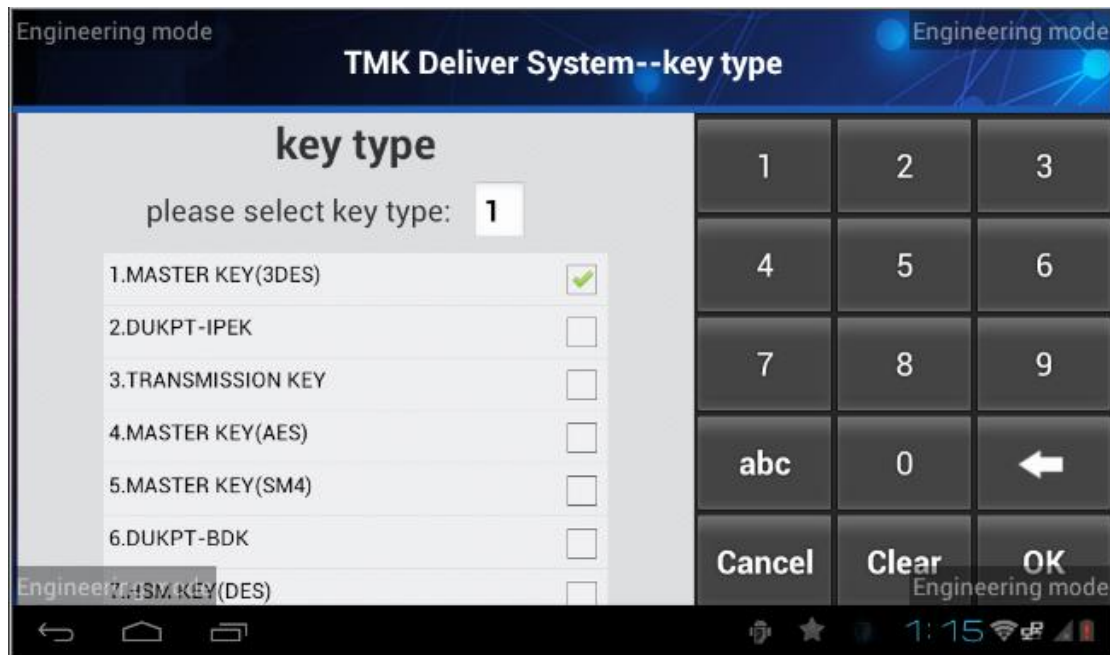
Engineering mode
TMK Deliver System--key type
Engineering mode

key type
please select key type: 1

1.MASTER KEY(3DES)
2.DUKPT-IPEK
3.TRANSMISSION KEY
4.MASTER KEY(AES)
5.MASTER KEY(SM4)
6.DUKPT-BDK
Engineering mode 7.HSM KEY(DES)

| 1 | 2 | 3 |
|---|---|---|
| 4 | 5 | 6 |
| 7 | 8 | 9 |
| abc | 0 | ← |
| Cancel | Clear | OK |

Engineering mode

1:15